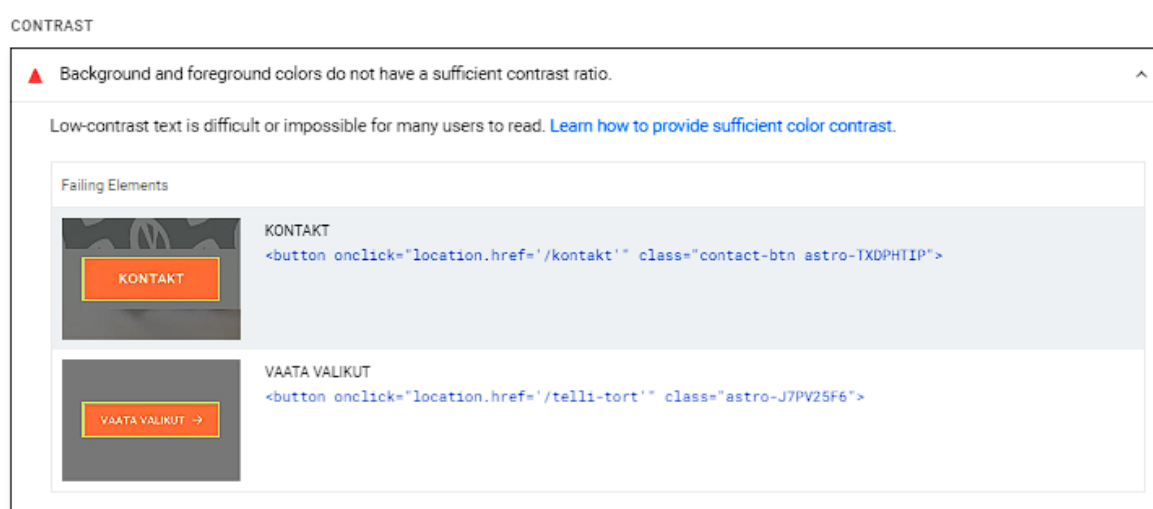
CONTRAST

Background and foreground colors do not have a sufficient contrast ratio.

Low-contrast text is difficult or impossible for many users to read. Learn how to provide sufficient color contrast.

Failing Elements

KONTAKT

KONTAKT
<button onclick="location.href='/kontakt'" class="contact-btn astro-TXDPHTIP">

VAATA VALIKUT →

VAATA VALIKUT
<button onclick="location.href='/telli-tort'" class="astro-J7PV25F6">